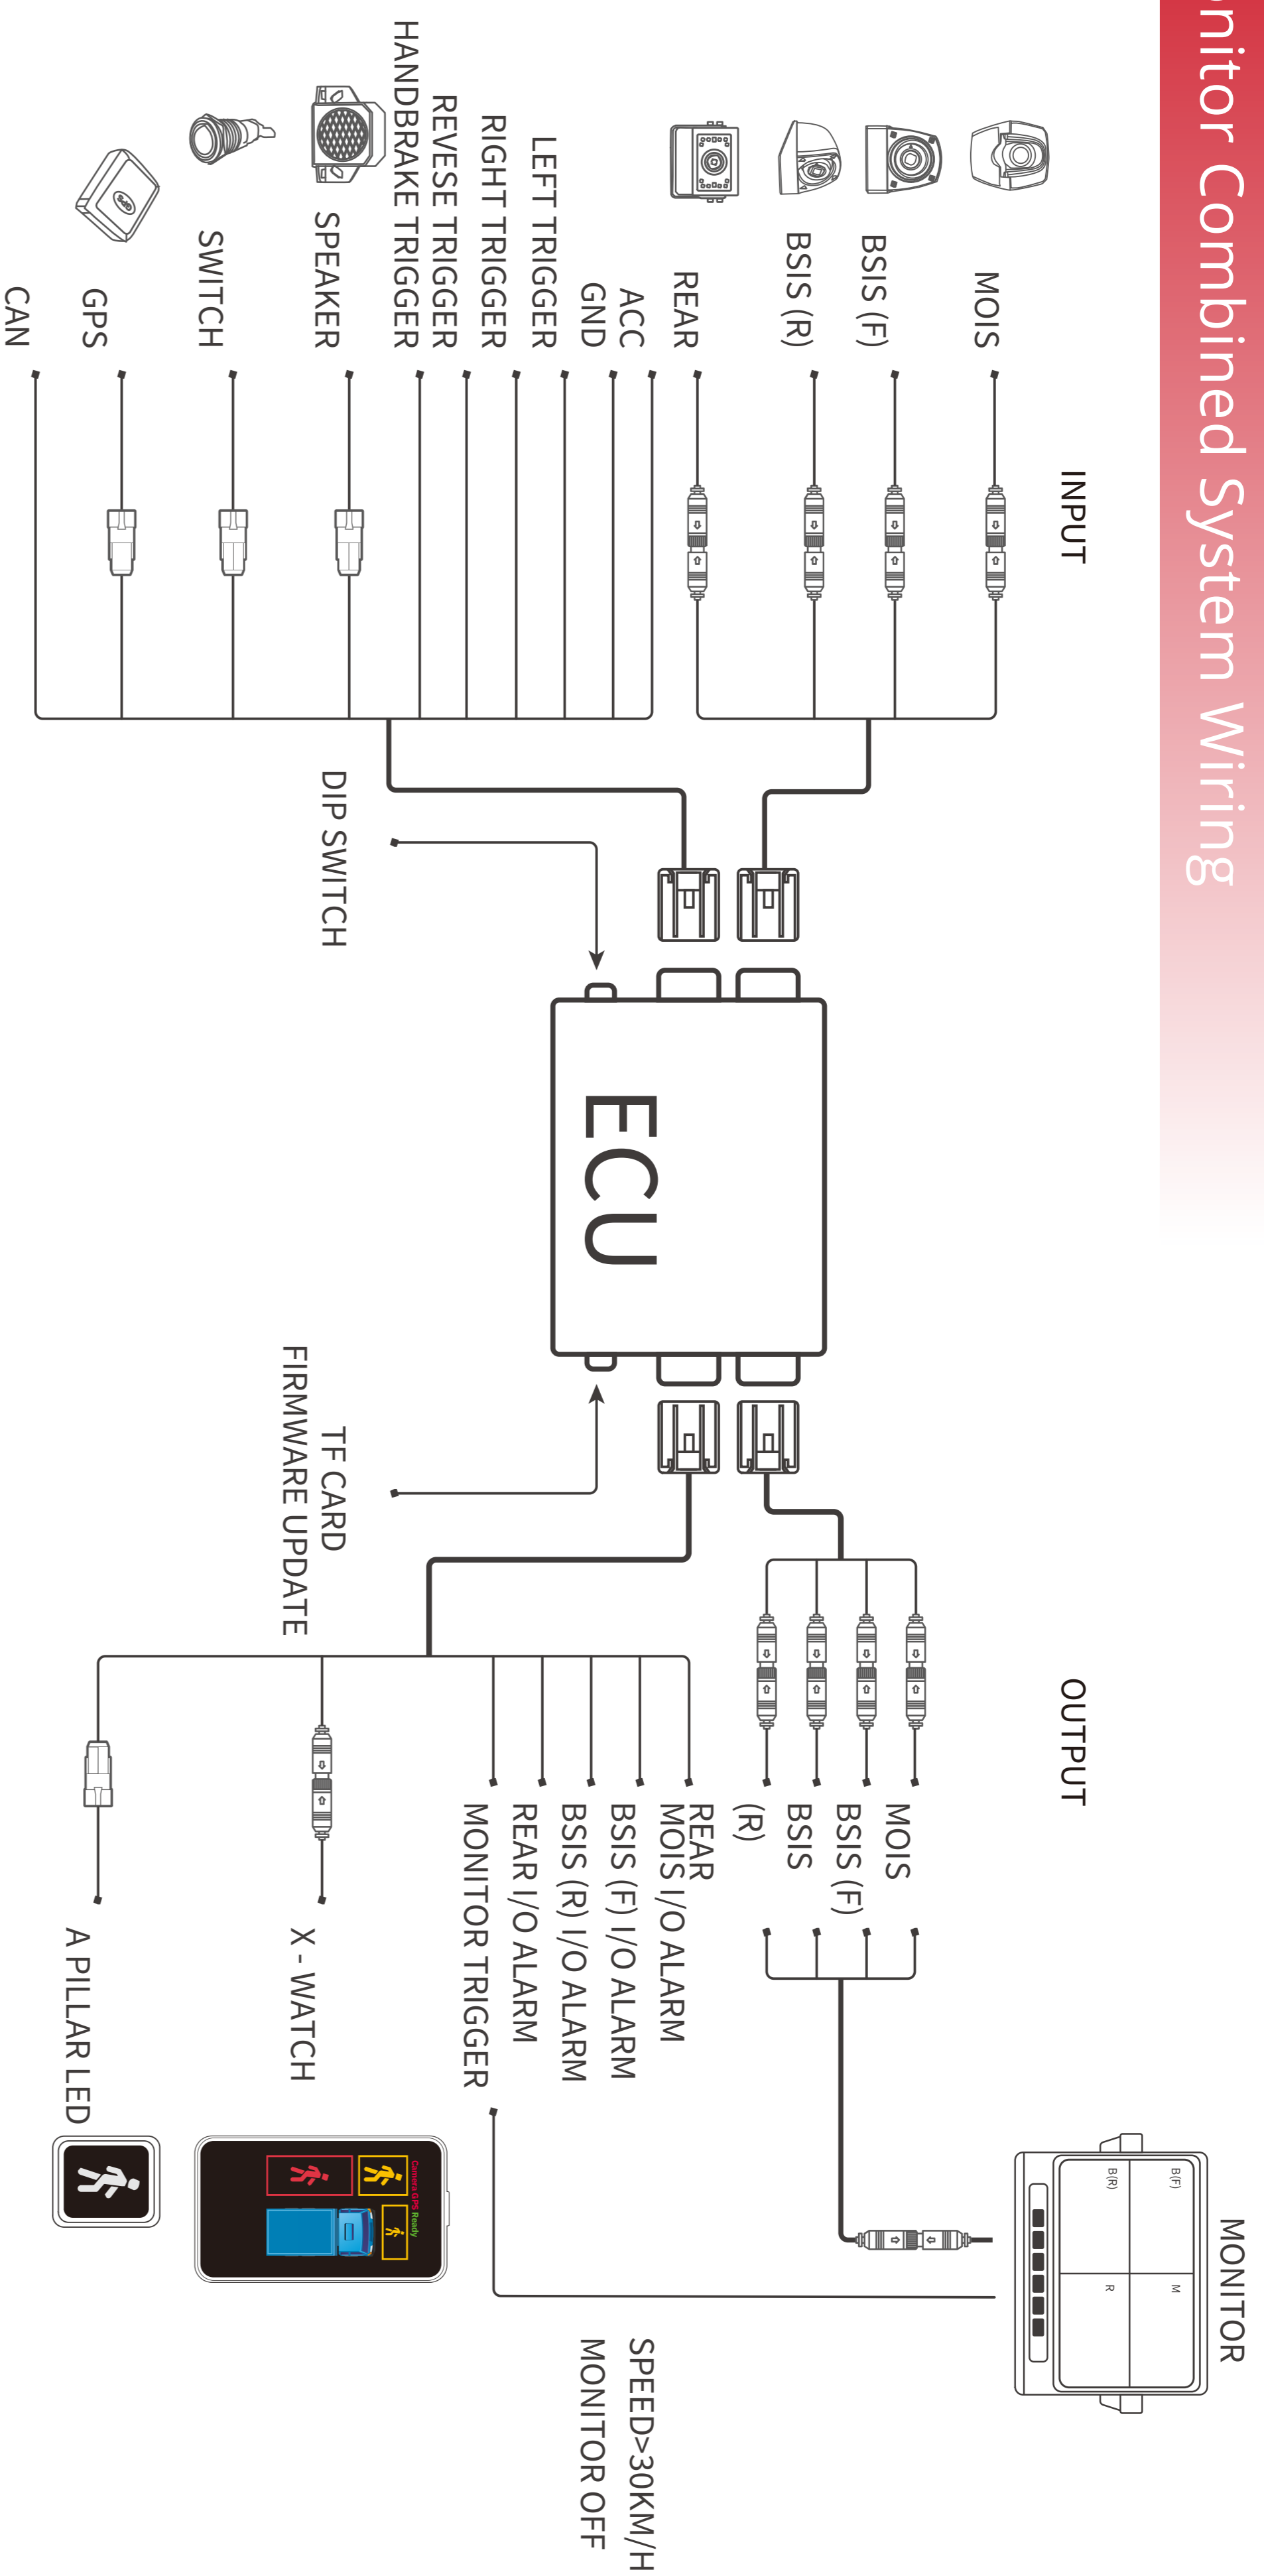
nitor Combined System Wiring

INPUT

MOIS
BSIS (F)
BSIS (R)
REAR
ACC
GND
LEFT TRIGGER
RIGHT TRIGGER
REVESE TRIGGER
HANDBRAKE TRIGGER
SPEAKER
SWITCH
GPS
CAN

DIP SWITCH

ECU

TF CARD
FIRMWARE UPDATE

OUTPUT

MOIS
BSIS (F)
BSIS (R)
REAR
MOIS I/O ALARM
BSIS (F) I/O ALARM
BSIS (R) I/O ALARM
REAR I/O ALARM
MONITOR TRIGGER
X - WATCH
A PILLAR LED

Camera GPS Ready

MONITOR
B(F)
B(R)
M
R

SPEED>30KM/H
MONITOR OFF